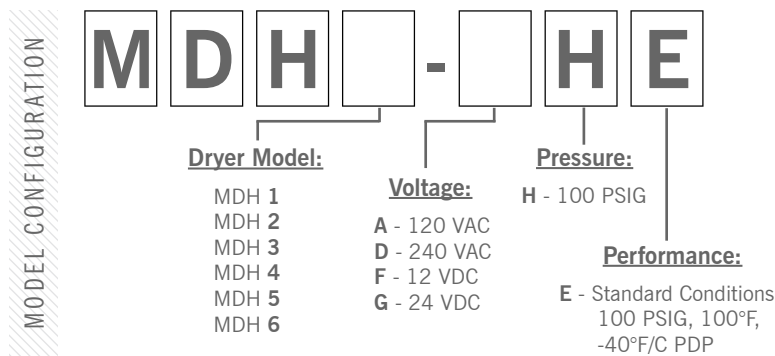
MODEL CONFIGURATION

M D H [ ] - [ ] H E

Dryer Model:
MDH 1
MDH 2
MDH 3
MDH 4
MDH 5
MDH 6

Voltage:
A - 120 VAC
D - 240 VAC
F - 12 VDC
G - 24 VDC

Pressure:
H - 100 PSIG

Performance:
E - Standard Conditions 100 PSIG, 100°F, -40°F/C PDP